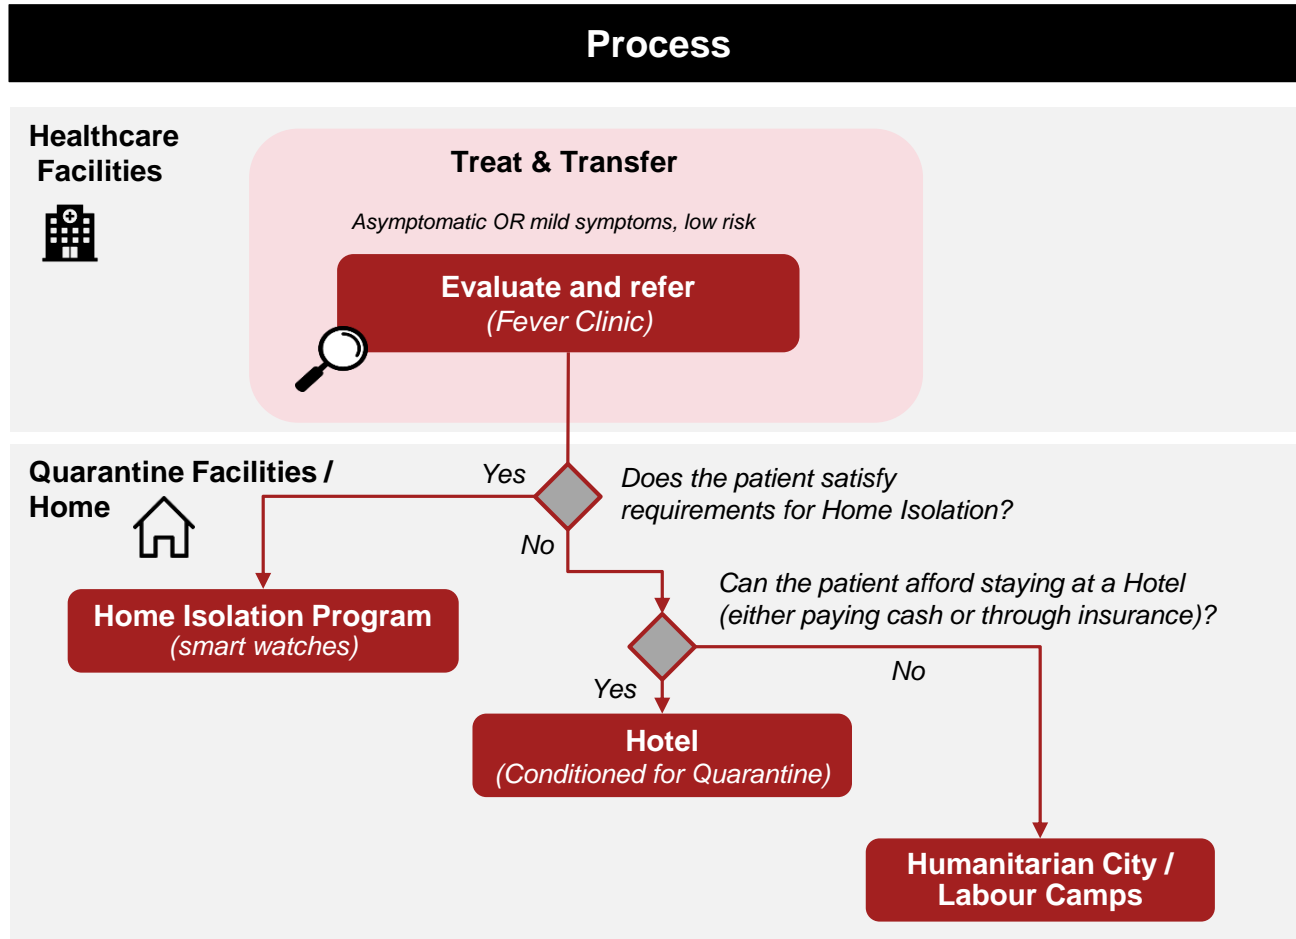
Process

Healthcare Facilities

Treat & Transfer

Asymptomatic OR mild symptoms, low risk

Evaluate and refer
(Fever Clinic)

Quarantine Facilities / Home

Yes

Does the patient satisfy requirements for Home Isolation?

No

Home Isolation Program
(smart watches)

Can the patient afford staying at a Hotel (either paying cash or through insurance)?

No

Yes

Hotel
(Conditioned for Quarantine)

Humanitarian City / Labour Camps